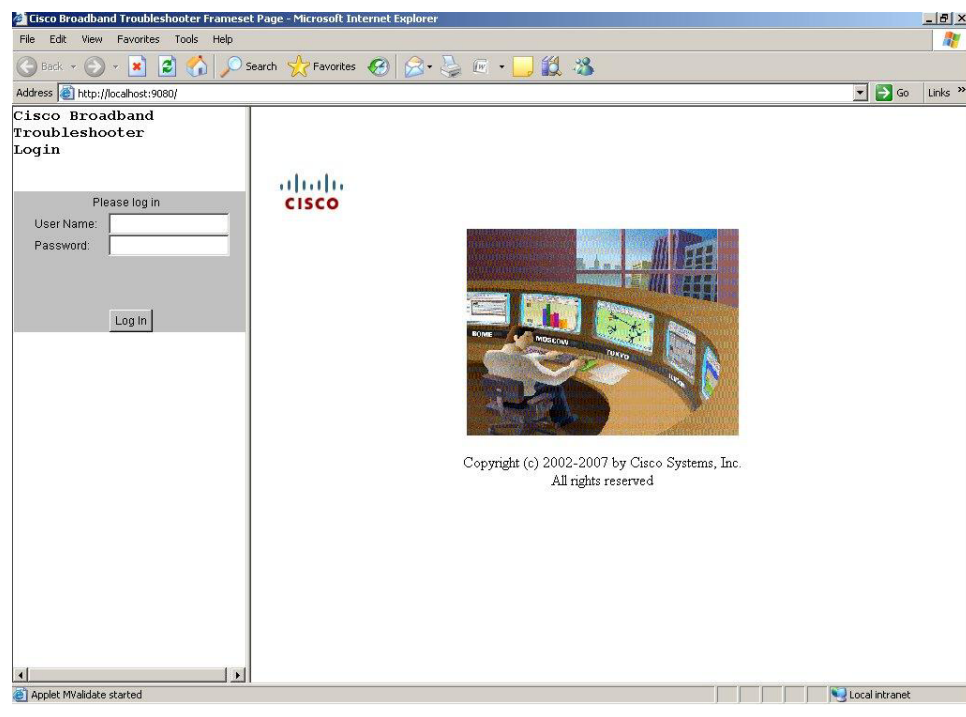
Cisco Broadband Troubleshooter Frameset Page - Microsoft Internet Explorer

File Edit View Favorites Tools Help

Back Search Favorites

Address http://localhost:9080/ Go Links

Cisco Broadband Troubleshooter Login

Please log in

User Name:

Password:

Log In

cisco

ROME MOSCOW TOKYO

Copyright (c) 2002-2007 by Cisco Systems, Inc.
All rights reserved

Applet MValidate started

Local intranet